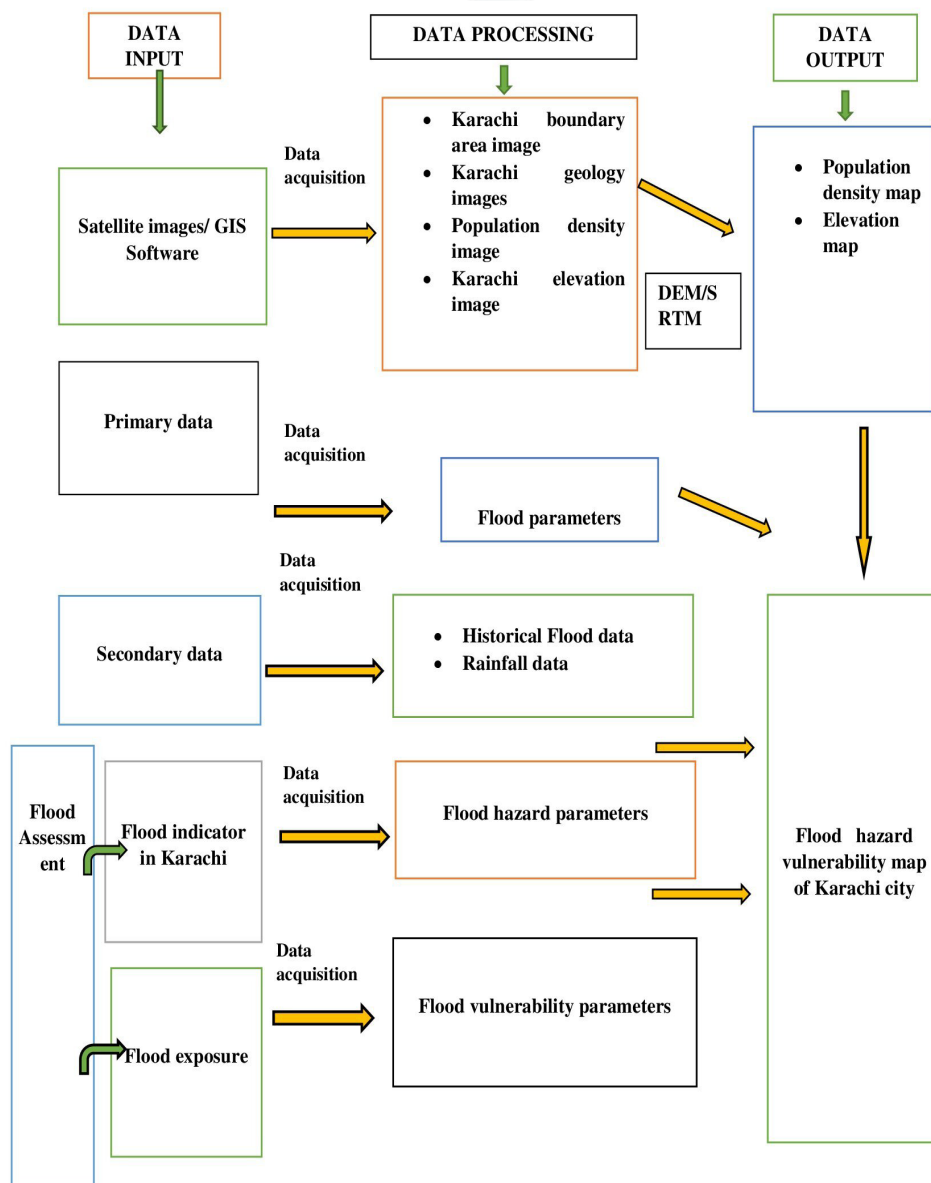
DATA INPUT

DATA PROCESSING

DATA OUTPUT

Satellite images/ GIS Software

Data acquisition

- Karachi boundary area image
- Karachi geology images
- Population density image
- Karachi elevation image

DEM/S RTM

- Population density map
- Elevation map

Primary data

Data acquisition

Flood parameters

Data acquisition

Secondary data

- Historical Flood data
- Rainfall data

Flood Assessm ent

Flood indicator in Karachi

Data acquisition

Flood hazard parameters

Flood hazard vulnerability map of Karachi city

Data acquisition

Flood exposure

Flood vulnerability parameters